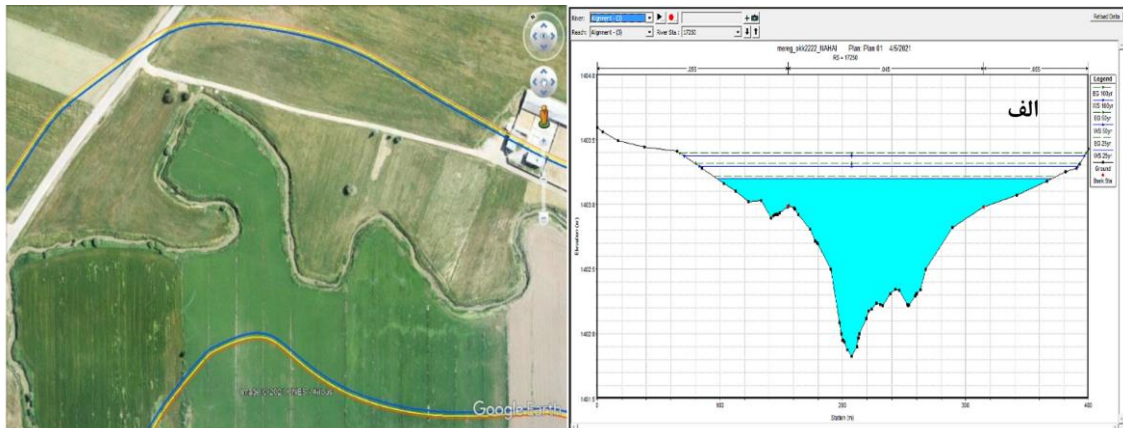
Google Earth

River: Alignment - (3)
Reach: Alignment - (3)
River Sta.: 17250
Reload Data

mereg_skk2222_NAHAI Plan: Plan 01 4/6/2021
RS = 17250

.030 .045 .035

Legend
WS 100yr
WS 100yr
WS 50yr
WS 50yr
WS 25yr
WS 25yr
Ground
Bank Sta

الف

1404.0
1403.5
1403.0
1402.5
1402.0
1401.5

Elevation (m)

0 100 200 300 400
Station (m)